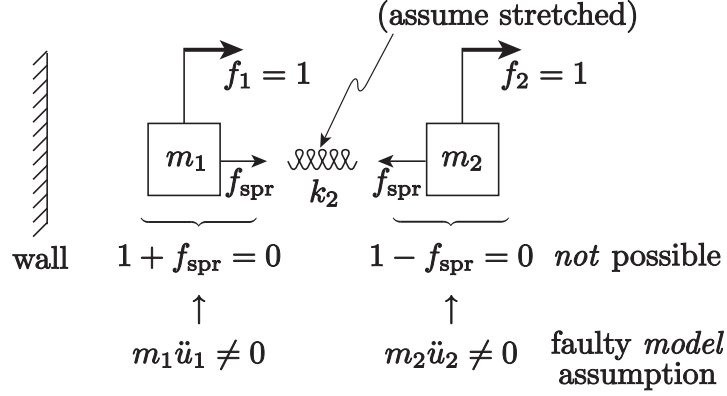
(assume stretched)

$f_1 = 1$

$f_2 = 1$

$m_1$

$f_{\text{spr}}$

$k_2$

$f_{\text{spr}}$

$m_2$

wall

$1 + f_{\text{spr}} = 0$

$1 - f_{\text{spr}} = 0$ *not* possible

$\uparrow$

$\uparrow$

$m_1\ddot{u}_1 \neq 0$

$m_2\ddot{u}_2 \neq 0$

faulty *model* assumption